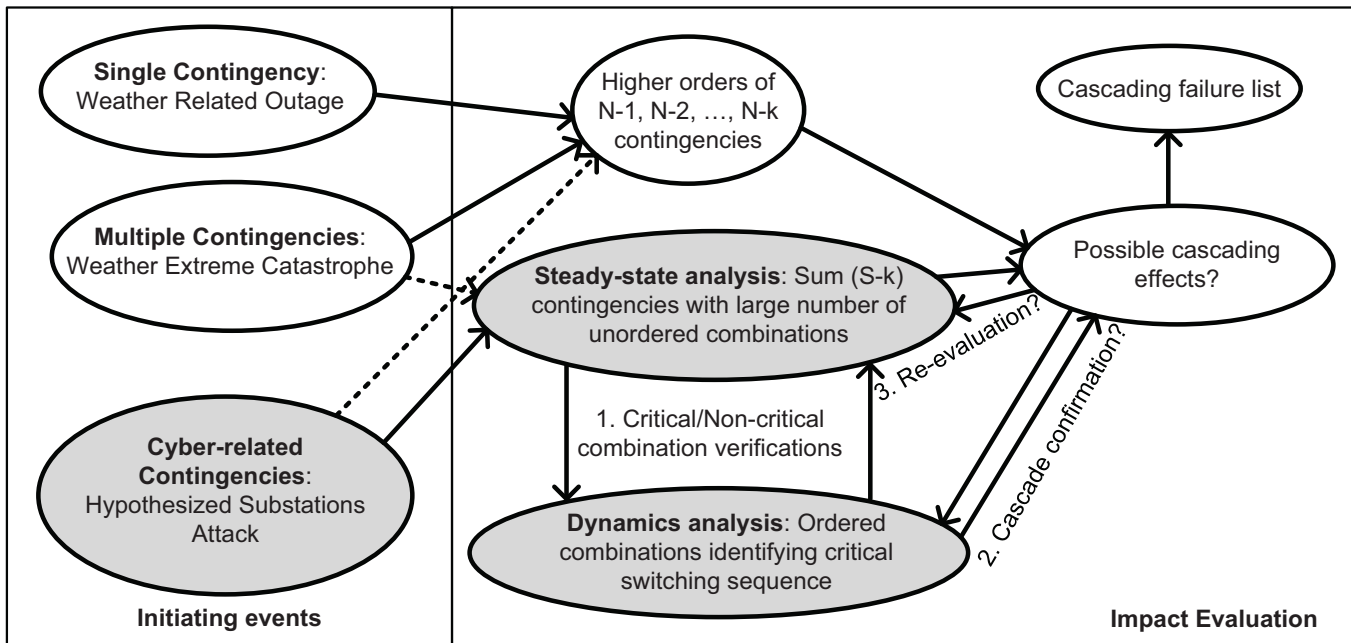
**Single Contingency**: Weather Related Outage

**Multiple Contingencies**: Weather Extreme Catastrophe

**Cyber-related Contingencies**: Hypothesized Substations Attack

**Initiating events**

Higher orders of N-1, N-2, …, N-k contingencies

Cascading failure list

Possible cascading effects?

**Steady-state analysis**: Sum (S-k) contingencies with large number of unordered combinations

1. Critical/Non-critical combination verifications

3. Re-evaluation?

2. Cascade confirmation?

**Dynamics analysis**: Ordered combinations identifying critical switching sequence

**Impact Evaluation**